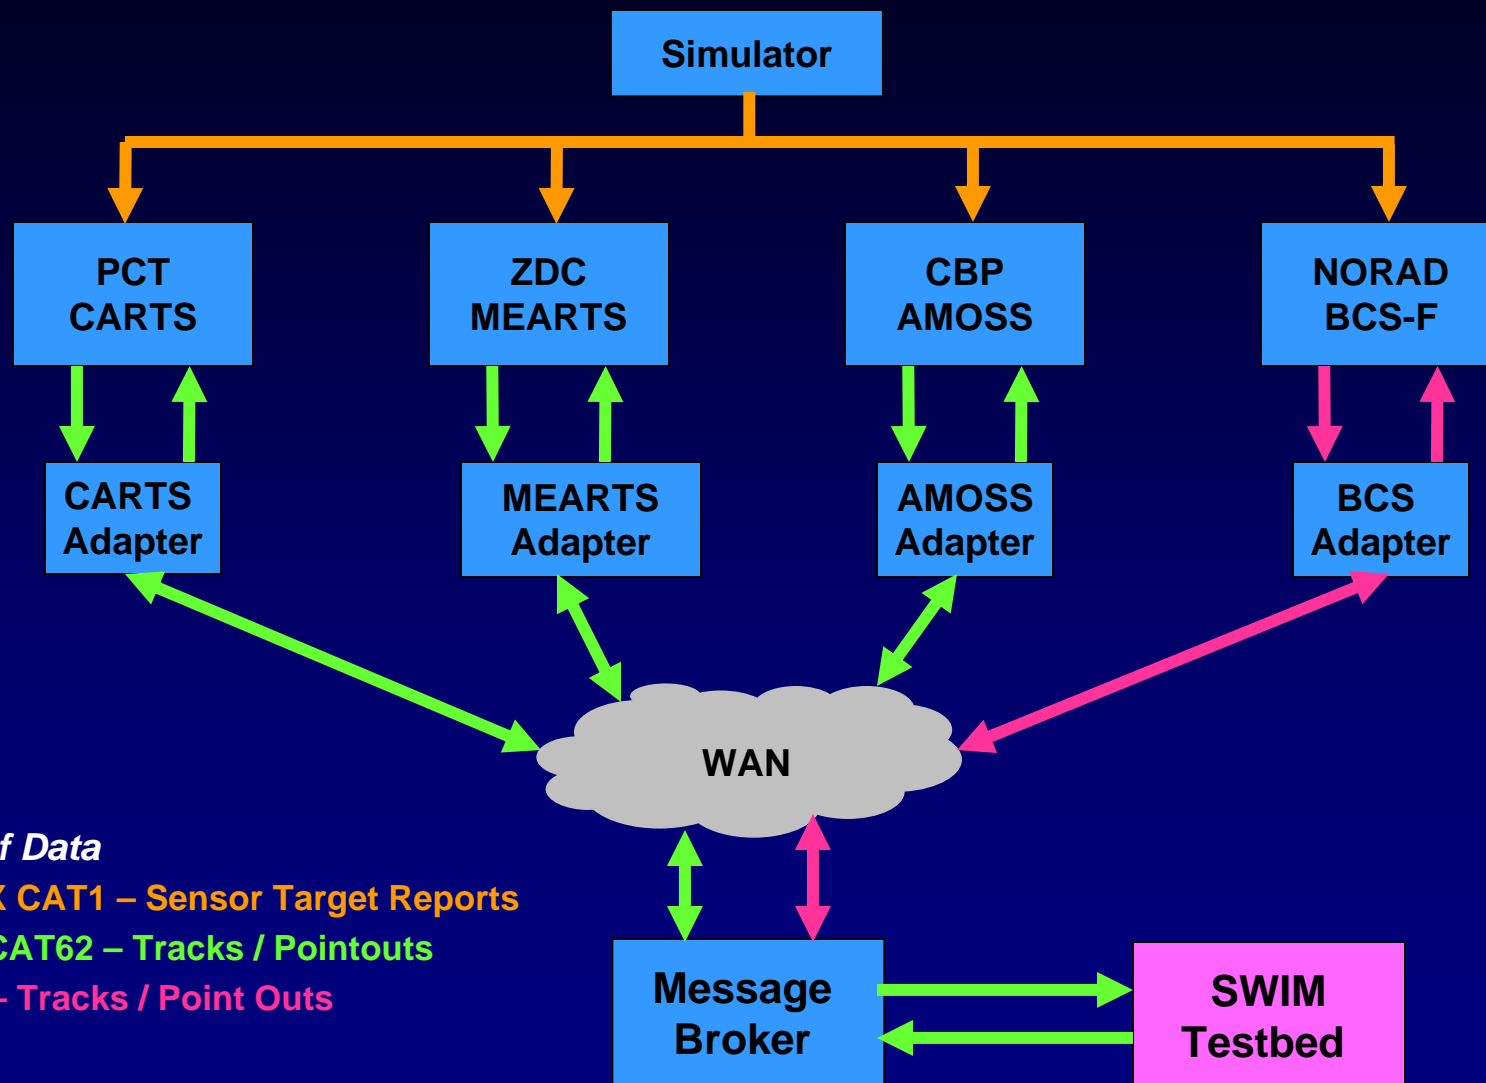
Simulator

PCT CARTS

ZDC MEARTS

CBP AMOSS

NORAD BCS-F

CARTS Adapter

MEARTS Adapter

AMOSS Adapter

BCS Adapter

WAN

f Data

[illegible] CAT1 – Sensor Target Reports

CAT62 – Tracks / Pointouts

- Tracks / Point Outs

Message Broker

SWIM Testbed